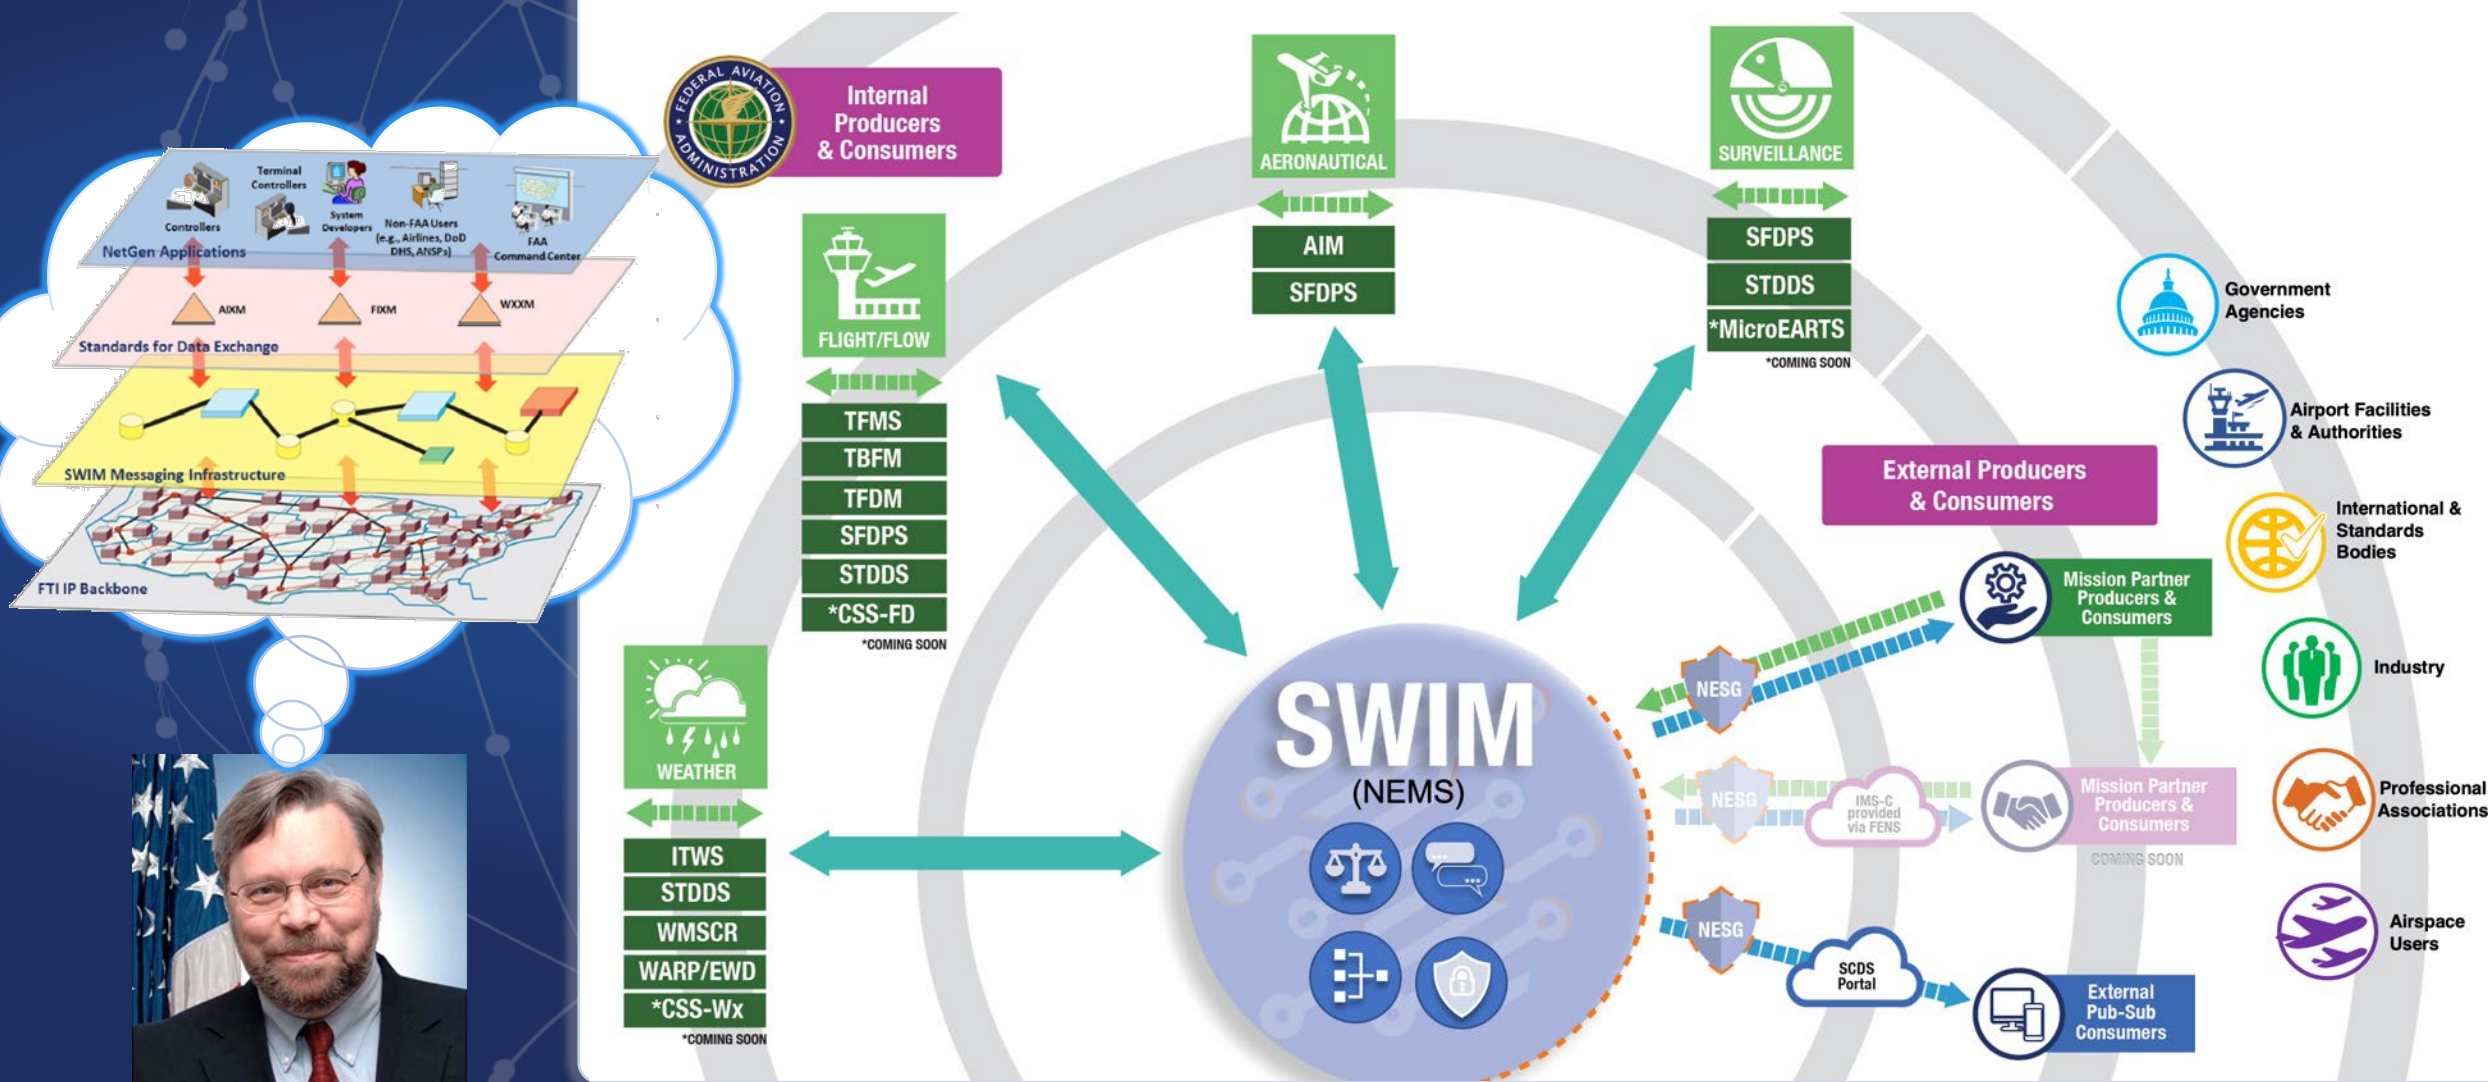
Terminal Controllers
Controllers
System Developers
Non-FAA Users (e.g., Airlines, DoD DHS, ANSPs)
FAA Command Center
NetGen Applications
AIXM
FIXM
WXXM
Standards for Data Exchange
SWIM Messaging Infrastructure
FTI IP Backbone

FEDERAL AVIATION ADMINISTRATION
Internal Producers & Consumers

FLIGHT/FLOW
TFMS
TBFM
TFDM
SFDPS
STDDS
*CSS-FD
*COMING SOON

AERONAUTICAL
AIM
SFDPS

SURVEILLANCE
SFDPS
STDDS
*MicroEARTS
*COMING SOON

WEATHER
ITWS
STDDS
WMSCR
WARP/EWD
*CSS-Wx
*COMING SOON

SWIM
(NEMS)

Government Agencies
Airport Facilities & Authorities
External Producers & Consumers
International & Standards Bodies
Mission Partner Producers & Consumers
Industry
NESG
NESG
IMS-C provided via FENS
Mission Partner Producers & Consumers
COMING SOON
Professional Associations
NESG
SCDS Portal
External Pub-Sub Consumers
Airspace Users